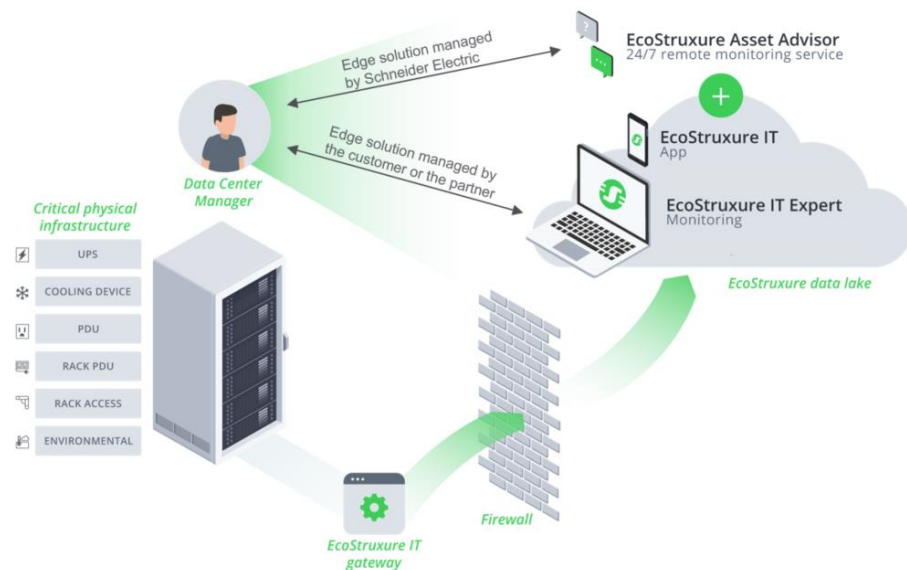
EcoStruxure Asset Advisor
24/7 remote monitoring service

Edge solution managed by Schneider Electric

Edge solution managed by the customer or the partner

Data Center Manager

EcoStruxure IT
App

EcoStruxure IT Expert
Monitoring

EcoStruxure data lake

Critical physical infrastructure

UPS

COOLING DEVICE

PDU

RACK PDU

RACK ACCESS

ENVIRONMENTAL

Firewall

EcoStruxure IT gateway